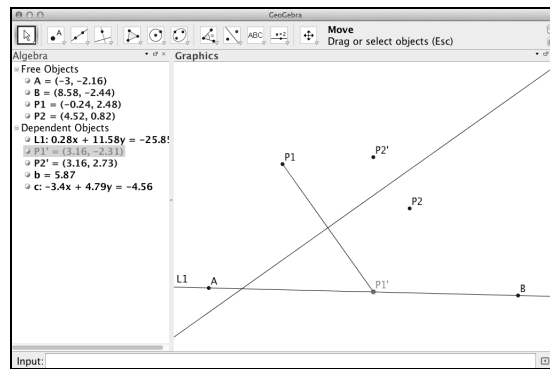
GeoGebra

ABC

Move
Drag or select objects (Esc)

Algebra

Graphics

Free Objects
A = (−3, −2.16)
B = (8.58, −2.44)
P1 = (−0.24, 2.48)
P2 = (4.52, 0.82)
Dependent Objects
L1: 0.28x + 11.58y = −25.8
P1' = (3.16, −2.31)
P2' = (3.16, 2.73)
b = 5.87
c: −3.4x + 4.79y = −4.56

P1
P2'
P2
L1
A
P1'
B

Input: